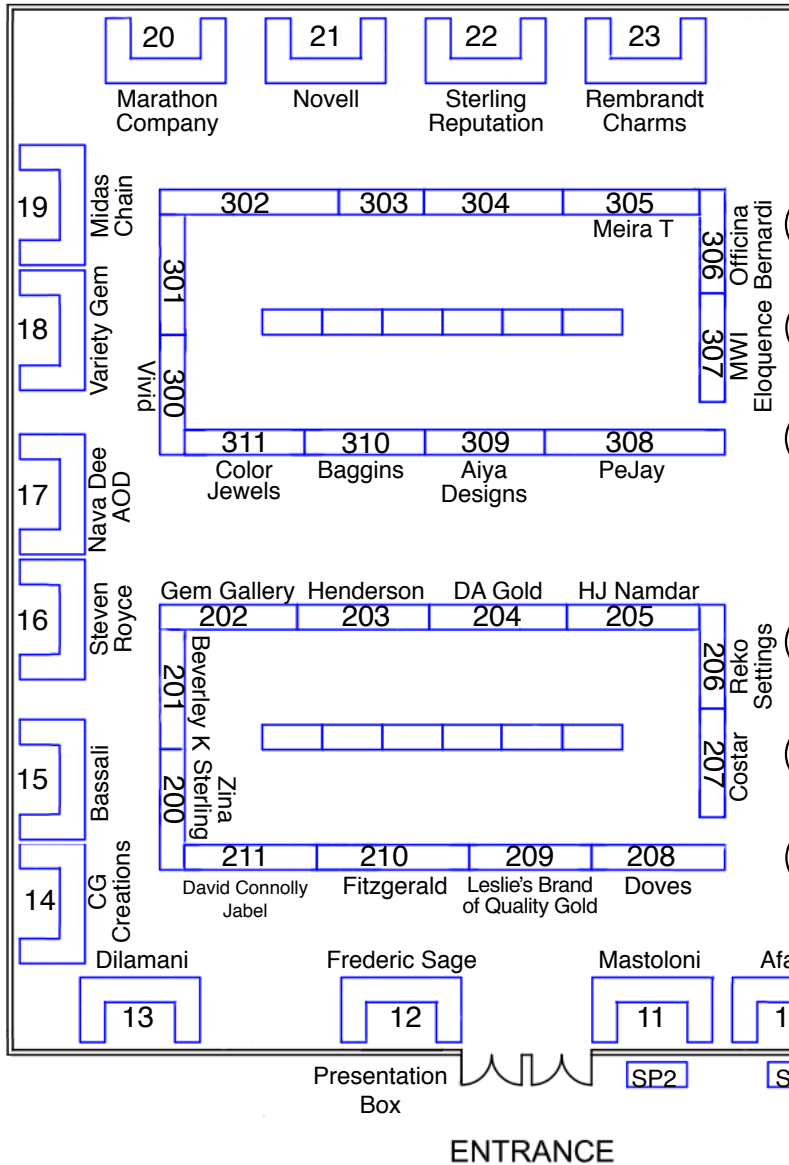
20
Marathon Company

21
Novell

22
Sterling Reputation

23
Rembrandt Charms

19
Midas Chain

18
Variety Gem

17
Nava Dee AOD

16
Steven Royce

15
Bassali

14
CG Creations

302
303
304
305
Meira T

301
300
Vivid

306
Officina Bernardi

307
MWI Eloquence

311
Color Jewels

310
Baggins

309
Aiya Designs

308
PeJay

Gem Gallery
202

Henderson
203

DA Gold
204

HJ Namdar
205

201
Beverley K Sterling

200
Zina

206
Reko Settings

207
Costar

211
David Connolly Jabel

210
Fitzgerald

209
Leslie's Brand of Quality Gold

208
Doves

Dilamani
13

Frederic Sage
12

Mastoloni
11

Afa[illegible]
1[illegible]

Presentation Box

SP2

S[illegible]

ENTRANCE